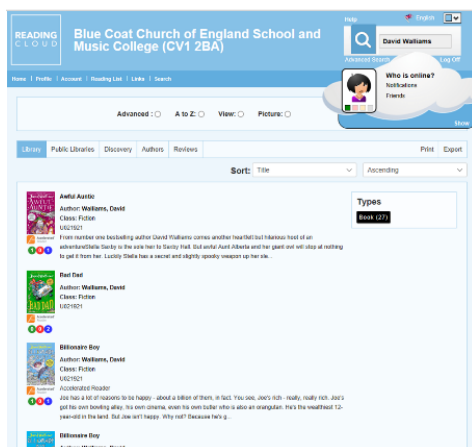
READING CLOUD

Blue Coat Church of England School and Music College (CV1 2BA)

Help English

David Walliams

Advanced Search Log Off

Home | Profile | Account | Reading List | Links | Search

Who is online?
Notifications
Friends

Show

Advanced : A to Z: View: Picture:

Library Public Libraries Discovery Authors Reviews Print Export

Sort: Title Ascending

Types
Book (27)

Awful Auntie
Author: Walliams, David
Class: Fiction
U021921
From number one bestselling author David Walliams comes another heartfelt but hilarious novel of an adventure!Stella Saxby is the sole heir to Saxby Hall. But awful Aunt Alberta and her giant owl will stop at nothing to get it from her. Luckily Stella has a secret and slightly speedy weapon up her sle...

Bad Dad
Author: Walliams, David
Class: Fiction
U021921

Billionaire Boy
Author: Walliams, David
Class: Fiction
U021921
Accelerated Reader
Joe has a lot of reasons to be happy - about a billion of them, in fact. You see, Joe's rich - really, really rich. Joe's got his own bowling alley, his own cinema, even his own butler who is also an orangutan. He's the wealthiest 12-year-old in the land. But Joe isn't happy. Why not? Because he's g...

Billionaire Boy
Author: Walliams, David